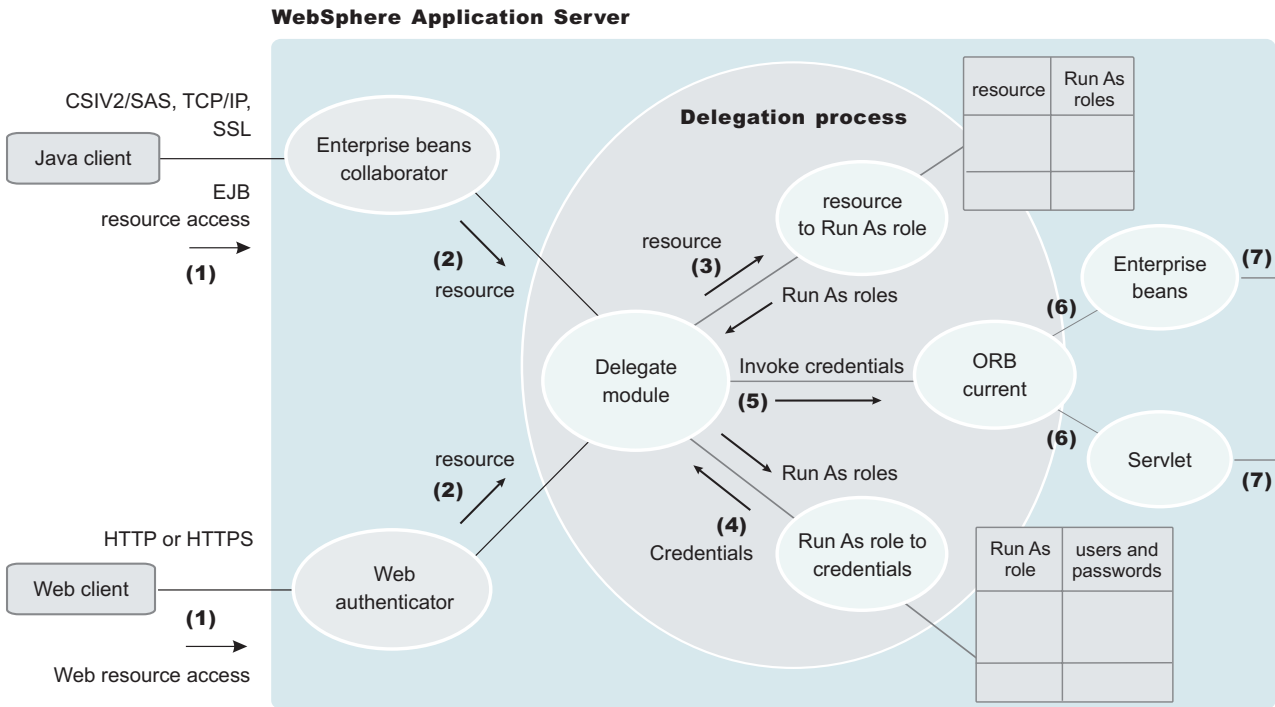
WebSphere Application Server

CSIV2/SAS, TCP/IP, SSL

Java client

EJB resource access

(1)

Enterprise beans collaborator

(2)
resource

Delegation process

| resource | Run As roles |
|---|---|
| | |
| | |

resource
(3)

resource to Run As role

Run As roles

Delegate module

Invoke credentials

(5)

ORB current

(6)

Enterprise beans

(7)

(6)

Servlet

(7)

resource
(2)

Run As roles

(4)
Credentials

Run As role to credentials

| Run As role | users and passwords |
|---|---|
| | |
| | |

HTTP or HTTPS

Web client

Web authenticator

(1)

Web resource access